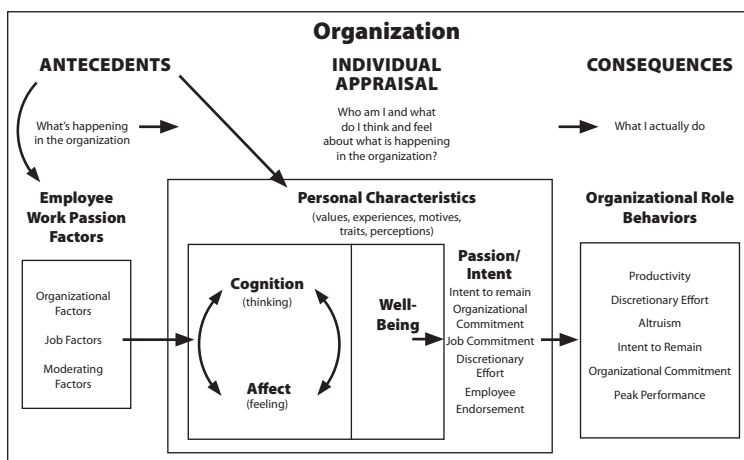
Organization

ANTECEDENTS

INDIVIDUAL APPRAISAL

CONSEQUENCES

What's happening in the organization

Who am I and what do I think and feel about what is happening in the organization?

What I actually do

Employee Work Passion Factors

Organizational Factors

Job Factors

Moderating Factors

Personal Characteristics
(values, experiences, motives, traits, perceptions)

Cognition
(thinking)

Affect
(feeling)

Well-Being

Passion/Intent

Intent to remain
Organizational Commitment
Job Commitment
Discretionary Effort
Employee Endorsement

Organizational Role Behaviors

Productivity
Discretionary Effort
Altruism
Intent to Remain
Organizational Commitment
Peak Performance